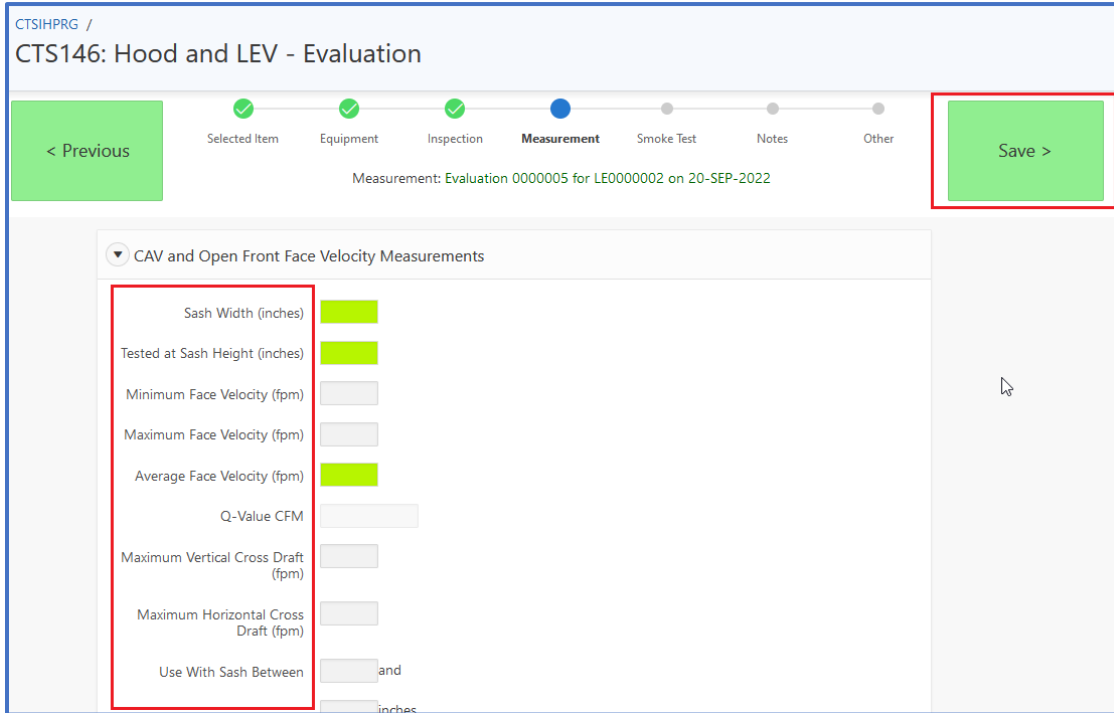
CTSIHPRG /

CTS146: Hood and LEV - Evaluation

< Previous

Selected Item

Equipment

Inspection

Measurement

Smoke Test

Notes

Other

Measurement: Evaluation 0000005 for LE0000002 on 20-SEP-2022

Save >

CAV and Open Front Face Velocity Measurements

Sash Width (inches)

Tested at Sash Height (inches)

Minimum Face Velocity (fpm)

Maximum Face Velocity (fpm)

Average Face Velocity (fpm)

Q-Value CFM

Maximum Vertical Cross Draft (fpm)

Maximum Horizontal Cross Draft (fpm)

Use With Sash Between

and

inches